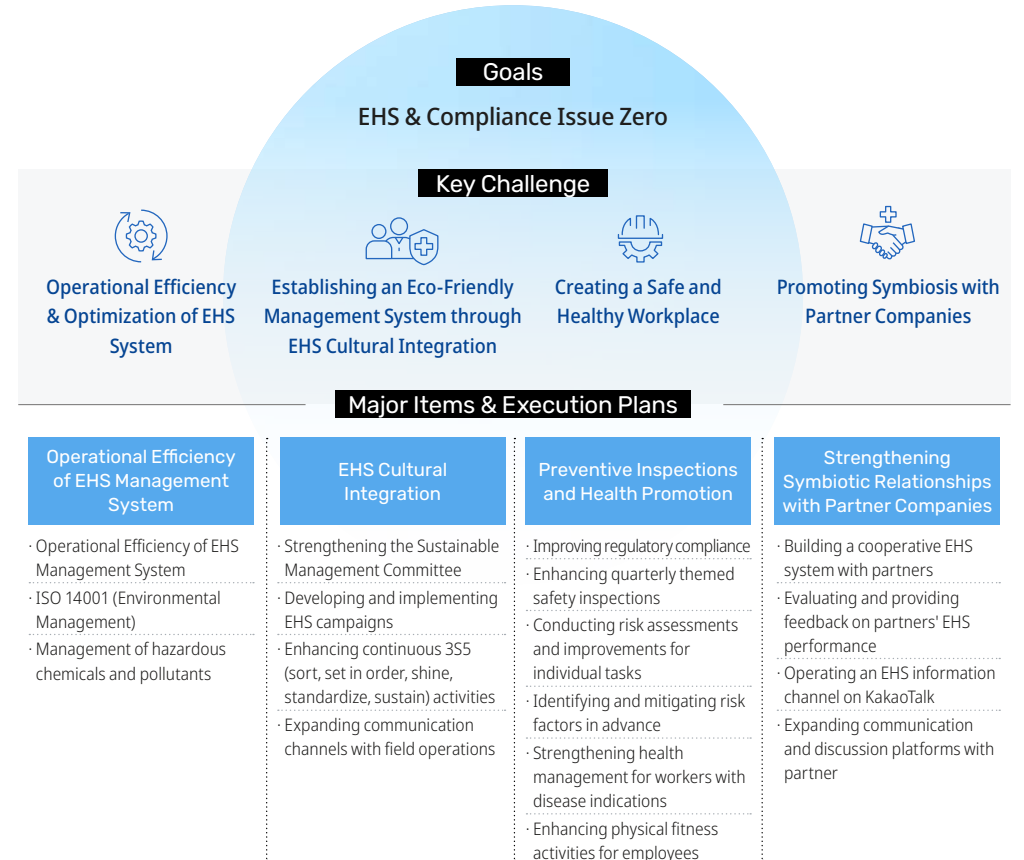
Goals

EHS & Compliance Issue Zero

Key Challenge

Operational Efficiency & Optimization of EHS System

Establishing an Eco-Friendly Management System through EHS Cultural Integration

Creating a Safe and Healthy Workplace

Promoting Symbiosis with Partner Companies

Major Items & Execution Plans

Operational Efficiency of EHS Management System

· Operational Efficiency of EHS Management System

· ISO 14001 (Environmental Management)

· Management of hazardous chemicals and pollutants

EHS Cultural Integration

· Strengthening the Sustainable Management Committee

· Developing and implementing EHS campaigns

· Enhancing continuous 3S5 (sort, set in order, shine, standardize, sustain) activities

· Expanding communication channels with field operations

Preventive Inspections and Health Promotion

· Improving regulatory compliance

· Enhancing quarterly themed safety inspections

· Conducting risk assessments and improvements for individual tasks

· Identifying and mitigating risk factors in advance

· Strengthening health management for workers with disease indications

· Enhancing physical fitness activities for employees

Strengthening Symbiotic Relationships with Partner Companies

· Building a cooperative EHS system with partners

· Evaluating and providing feedback on partners' EHS performance

· Operating an EHS information channel on KakaoTalk

· Expanding communication and discussion platforms with partner